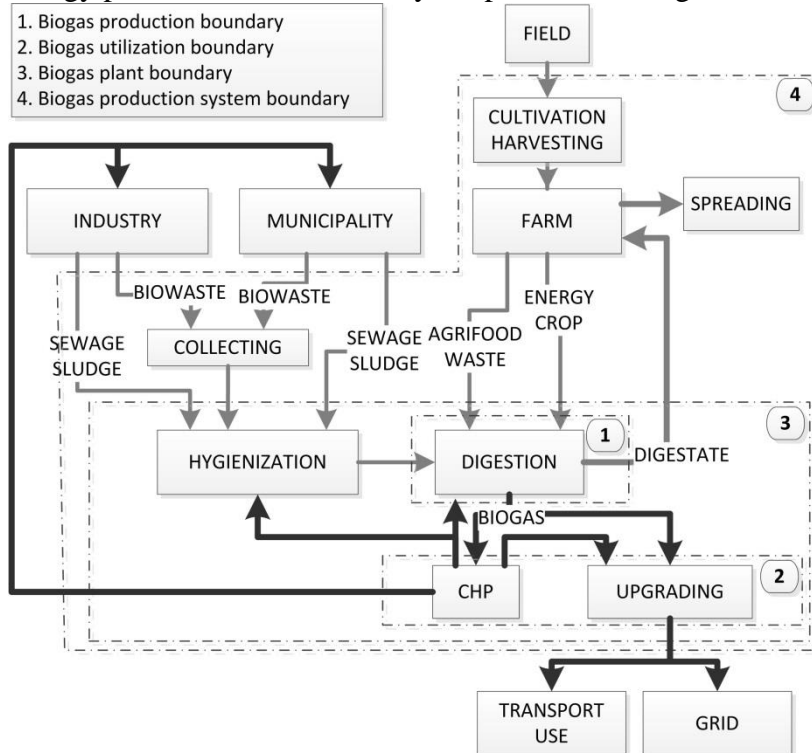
1. Biogas production boundary
2. Biogas utilization boundary
3. Biogas plant boundary
4. Biogas production system boundary

FIELD

4

CULTIVATION HARVESTING

INDUSTRY

MUNICIPALITY

FARM

SPREADING

BIOWASTE

BIOWASTE

ENERGY CROP

SEWAGE SLUDGE

COLLECTING

SEWAGE SLUDGE

AGRIFOOD WASTE

3

1

HYGIENIZATION

DIGESTION

DIGESTATE

BIOGAS

2

CHP

UPGRADING

TRANSPORT USE

GRID